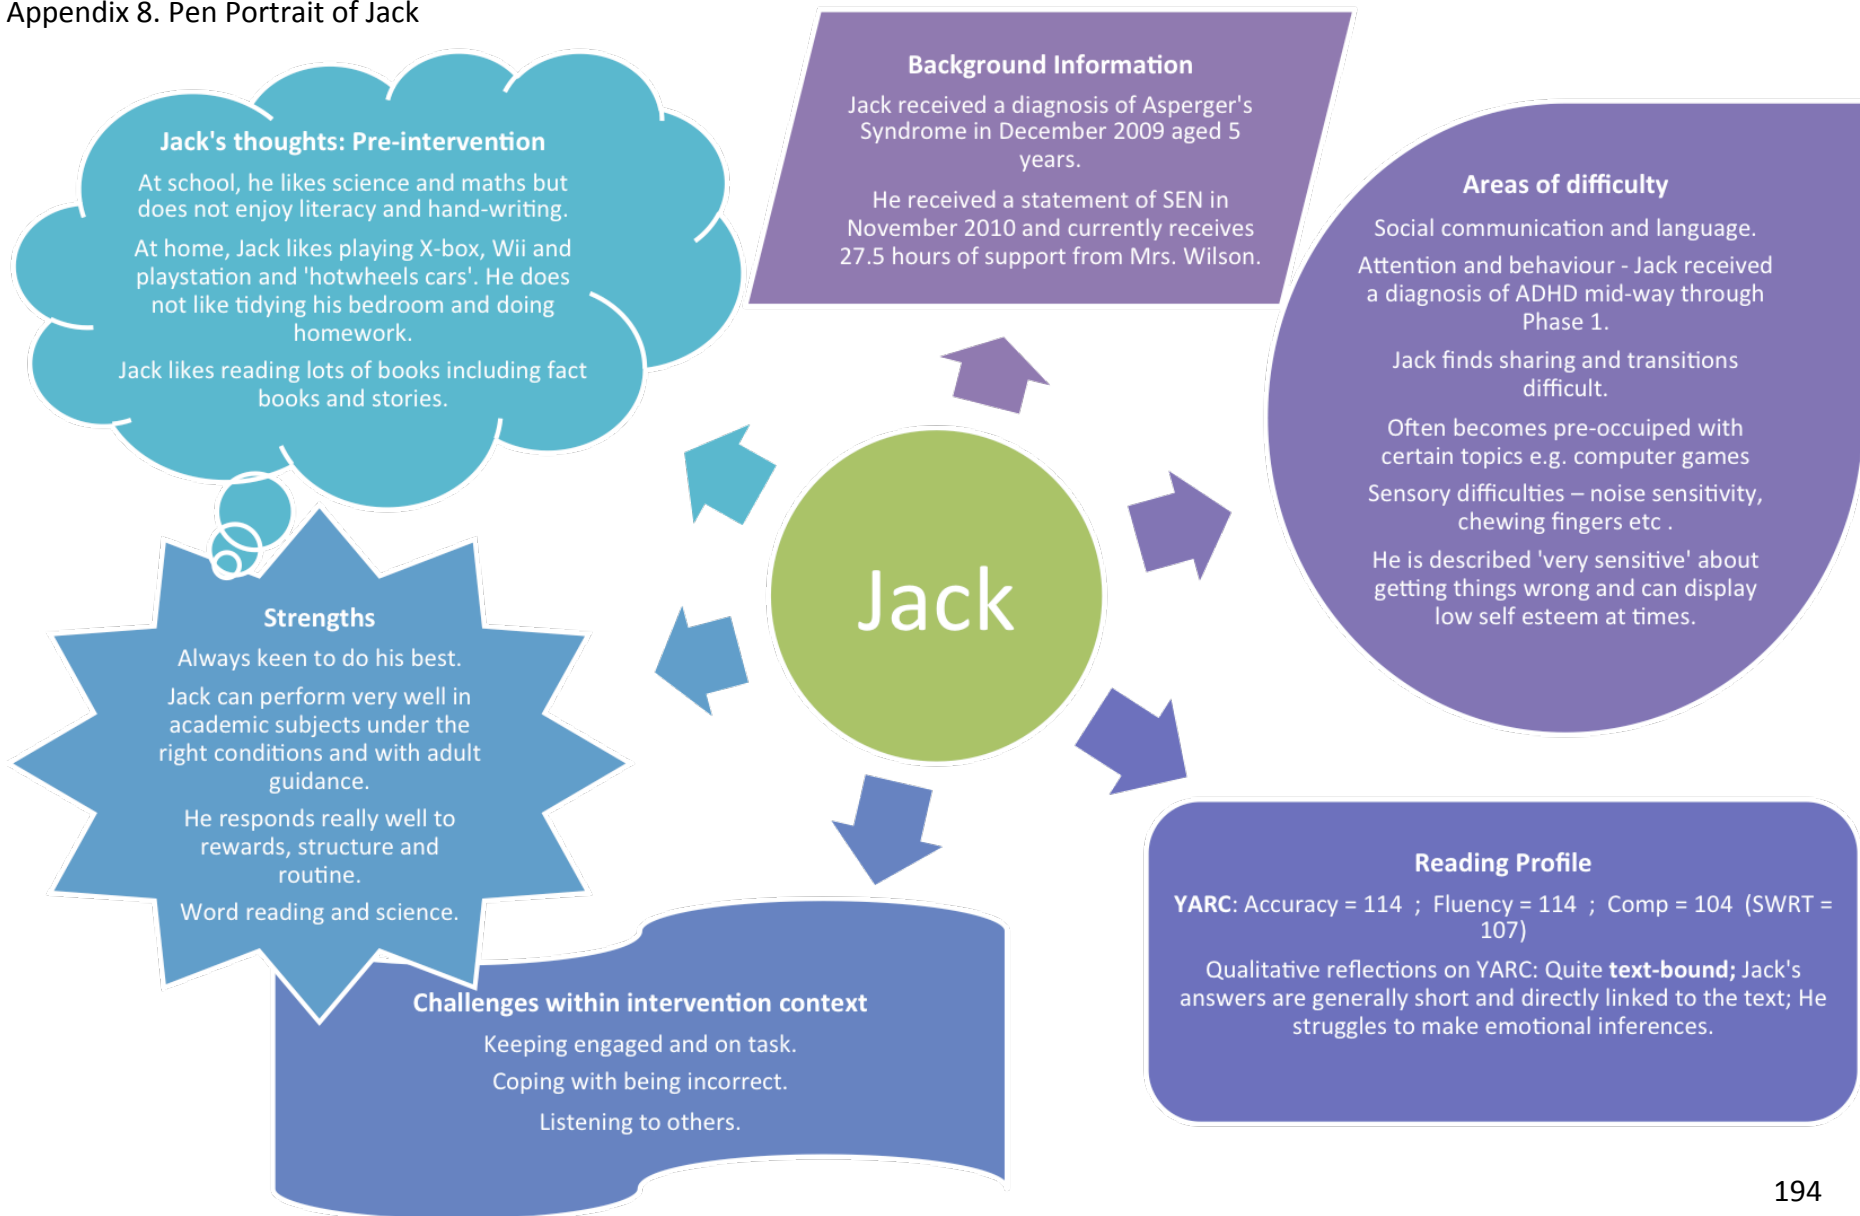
Appendix 8. Pen Portrait of Jack

Jack's thoughts: Pre-intervention

At school, he likes science and maths but does not enjoy literacy and hand-writing.

At home, Jack likes playing X-box, Wii and playstation and 'hotwheels cars'. He does not like tidying his bedroom and doing homework.

Jack likes reading lots of books including fact books and stories.

Background Information

Jack received a diagnosis of Asperger's Syndrome in December 2009 aged 5 years.

He received a statement of SEN in November 2010 and currently receives 27.5 hours of support from Mrs. Wilson.

Areas of difficulty

Social communication and language.

Attention and behaviour - Jack received a diagnosis of ADHD mid-way through Phase 1.

Jack finds sharing and transitions difficult.

Often becomes pre-occuiped with certain topics e.g. computer games

Sensory difficulties – noise sensitivity, chewing fingers etc .

He is described 'very sensitive' about getting things wrong and can display low self esteem at times.

Jack

Strengths

Always keen to do his best.

Jack can perform very well in academic subjects under the right conditions and with adult guidance.

He responds really well to rewards, structure and routine.

Word reading and science.

Challenges within intervention context

Keeping engaged and on task.

Coping with being incorrect.

Listening to others.

Reading Profile

YARC: Accuracy = 114 ; Fluency = 114 ; Comp = 104 (SWRT = 107)

Qualitative reflections on YARC: Quite text-bound; Jack's answers are generally short and directly linked to the text; He struggles to make emotional inferences.

194